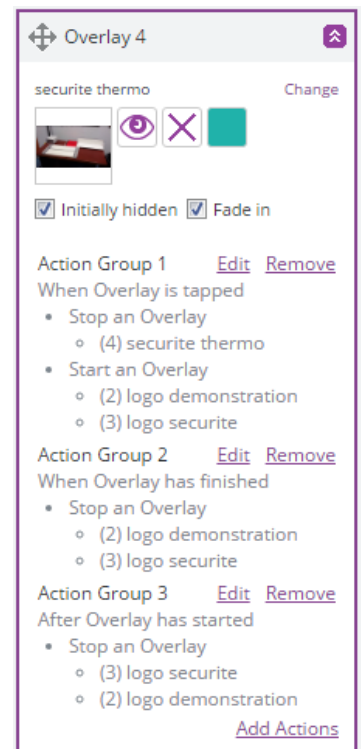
Overlay 4

securite thermo
Change

Initially hidden Fade in

Action Group 1 Edit Remove
When Overlay is tapped
- Stop an Overlay
  - (4) securite thermo
- Start an Overlay
  - (2) logo demonstration
  - (3) logo securite

Action Group 2 Edit Remove
When Overlay has finished
- Stop an Overlay
  - (2) logo demonstration
  - (3) logo securite

Action Group 3 Edit Remove
After Overlay has started
- Stop an Overlay
  - (3) logo securite
  - (2) logo demonstration

Add Actions